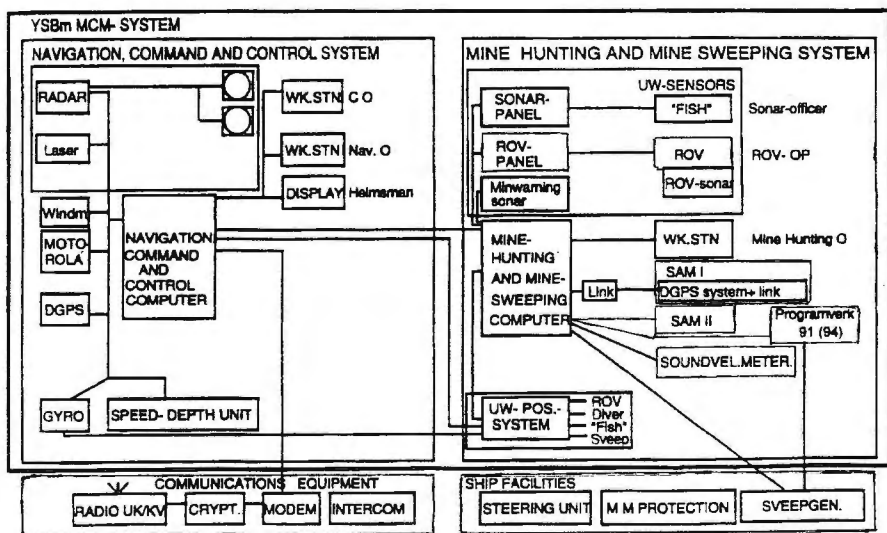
YSBm MCM- SYSTEM

NAVIGATION, COMMAND AND CONTROL SYSTEM

RADAR

Laser

WK.STN C O

WK.STN Nav. O

DISPLAY Helmsman

Windm

MOTO ROLA

DGPS

NAVIGATION COMMAND AND CONTROL COMPUTER

GYRO

SPEED- DEPTH UNIT

MINE HUNTING AND MINE SWEEPING SYSTEM

UW-SENSORS

SONAR-PANEL

"FISH"

Sonar-officer

ROV-PANEL

ROV

ROV- OP

ROV-sonar

Minwarning sonar

MINE-HUNTING AND MINE-SWEEPING COMPUTER

WK.STN

Mine Hunting O

SAM I

Link

DGPS system+ link

SAM II

Programverk 91 (94)

SOUNDVEL.METER.

UW- POS.- SYSTEM

ROV

Diver

"Fish"

Sveep

COMMUNICATIONS EQUIPMENT

RADIO UK/KV

CRYPT.

MODEM

INTERCOM

SHIP FACILITIES

STEERING UNIT

M M PROTECTION

SVEEPGEN.